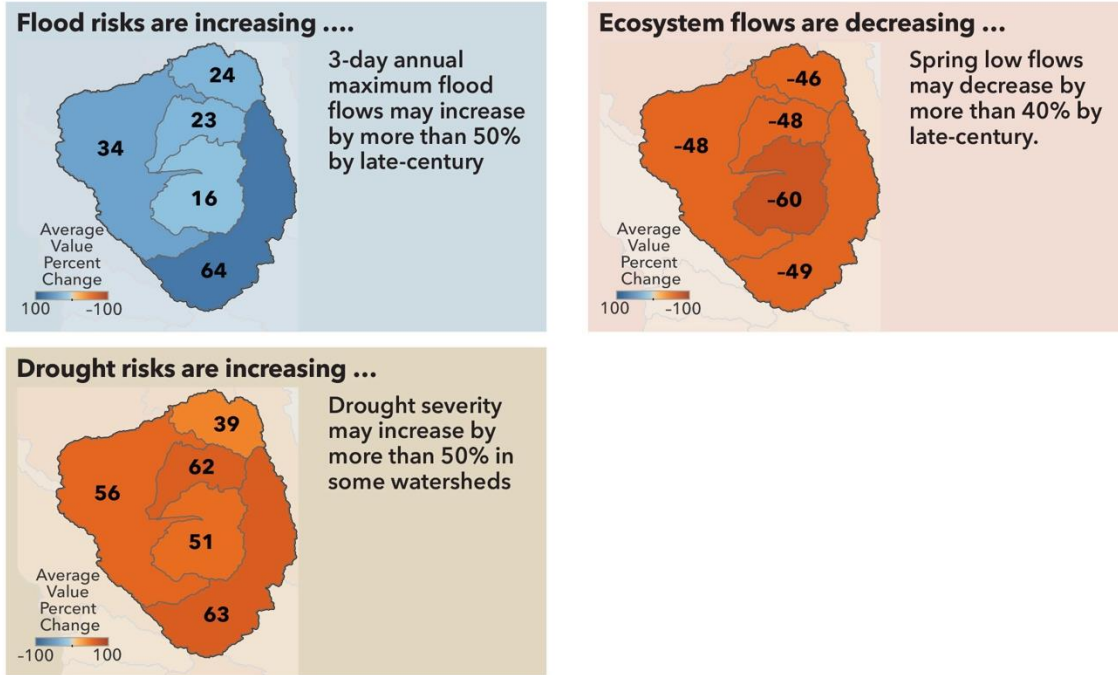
Flood risks are increasing ....

3-day annual maximum flood flows may increase by more than 50% by late-century

24
23
34
16
64

Average Value Percent Change
100 -100

Ecosystem flows are decreasing ...

Spring low flows may decrease by more than 40% by late-century.

-46
-48
-48
-60
-49

Average Value Percent Change
100 -100

Drought risks are increasing ...

Drought severity may increase by more than 50% in some watersheds

39
62
56
51
63

Average Value Percent Change
-100 100